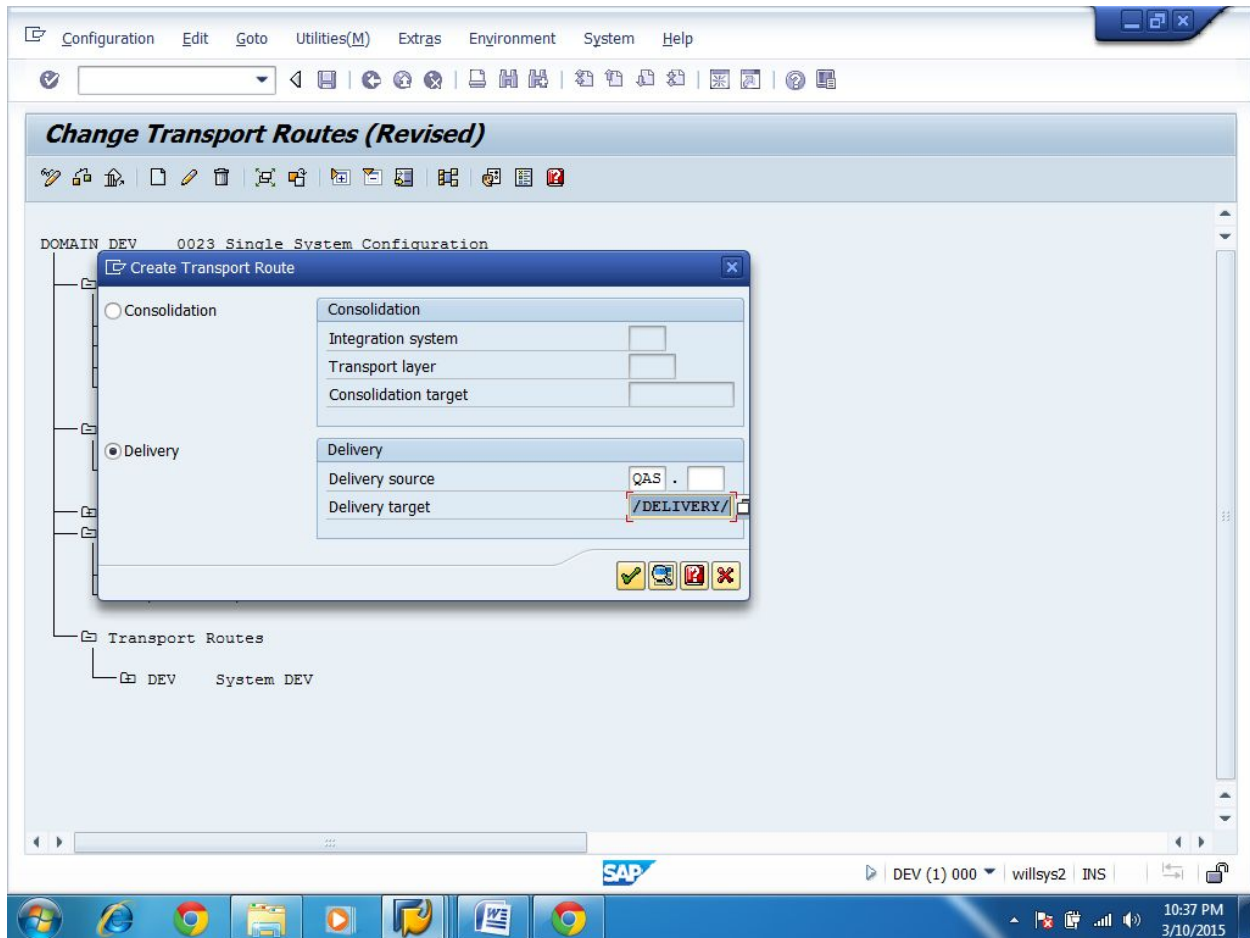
Configuration Edit Goto Utilities(M) Extras Environment System Help

Change Transport Routes (Revised)

DOMAIN DEV 0023 Single System Configuration

Create Transport Route

Consolidation

Consolidation
Integration system
Transport layer
Consolidation target

Delivery

Delivery
Delivery source QAS .
Delivery target /DELIVERY/

Transport Routes
DEV System DEV

SAP

DEV (1) 000 willsys2 INS

10:37 PM
3/10/2015